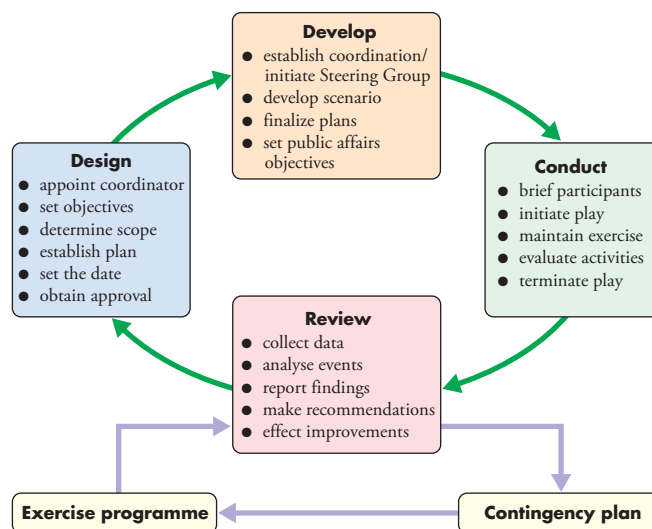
Develop
- establish coordination/ initiate Steering Group
- develop scenario
- finalize plans
- set public affairs objectives

Design
- appoint coordinator
- set objectives
- determine scope
- establish plan
- set the date
- obtain approval

Conduct
- brief participants
- initiate play
- maintain exercise
- evaluate activities
- terminate play

Review
- collect data
- analyse events
- report findings
- make recommendations
- effect improvements

Exercise programme

Contingency plan